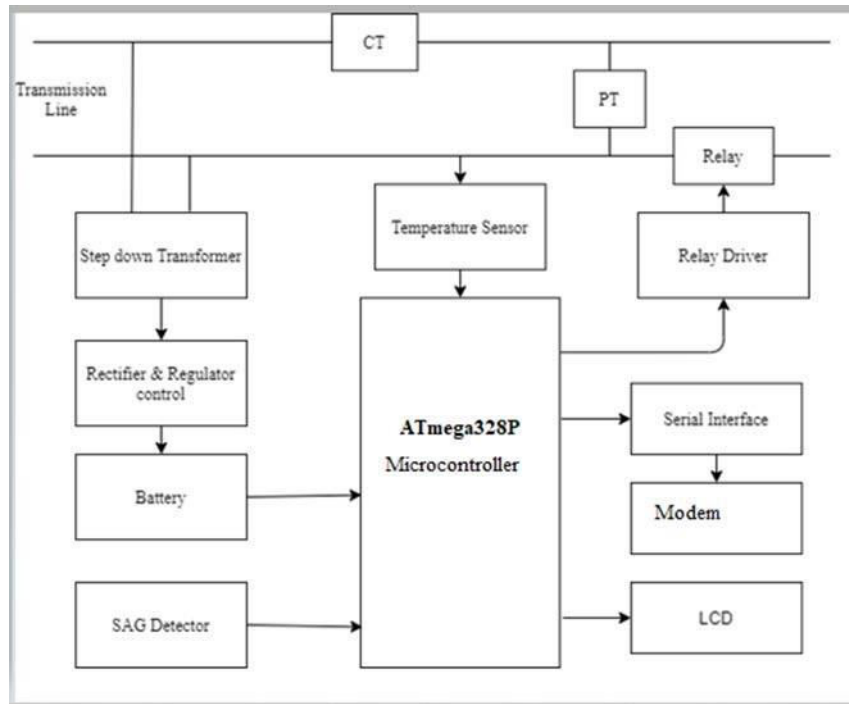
CT

Transmission Line

PT

Relay

Temperature Sensor

Step down Transformer

Relay Driver

Rectifier & Regulator control

ATmega328P

Microcontroller

Serial Interface

Battery

Modem

SAG Detector

LCD